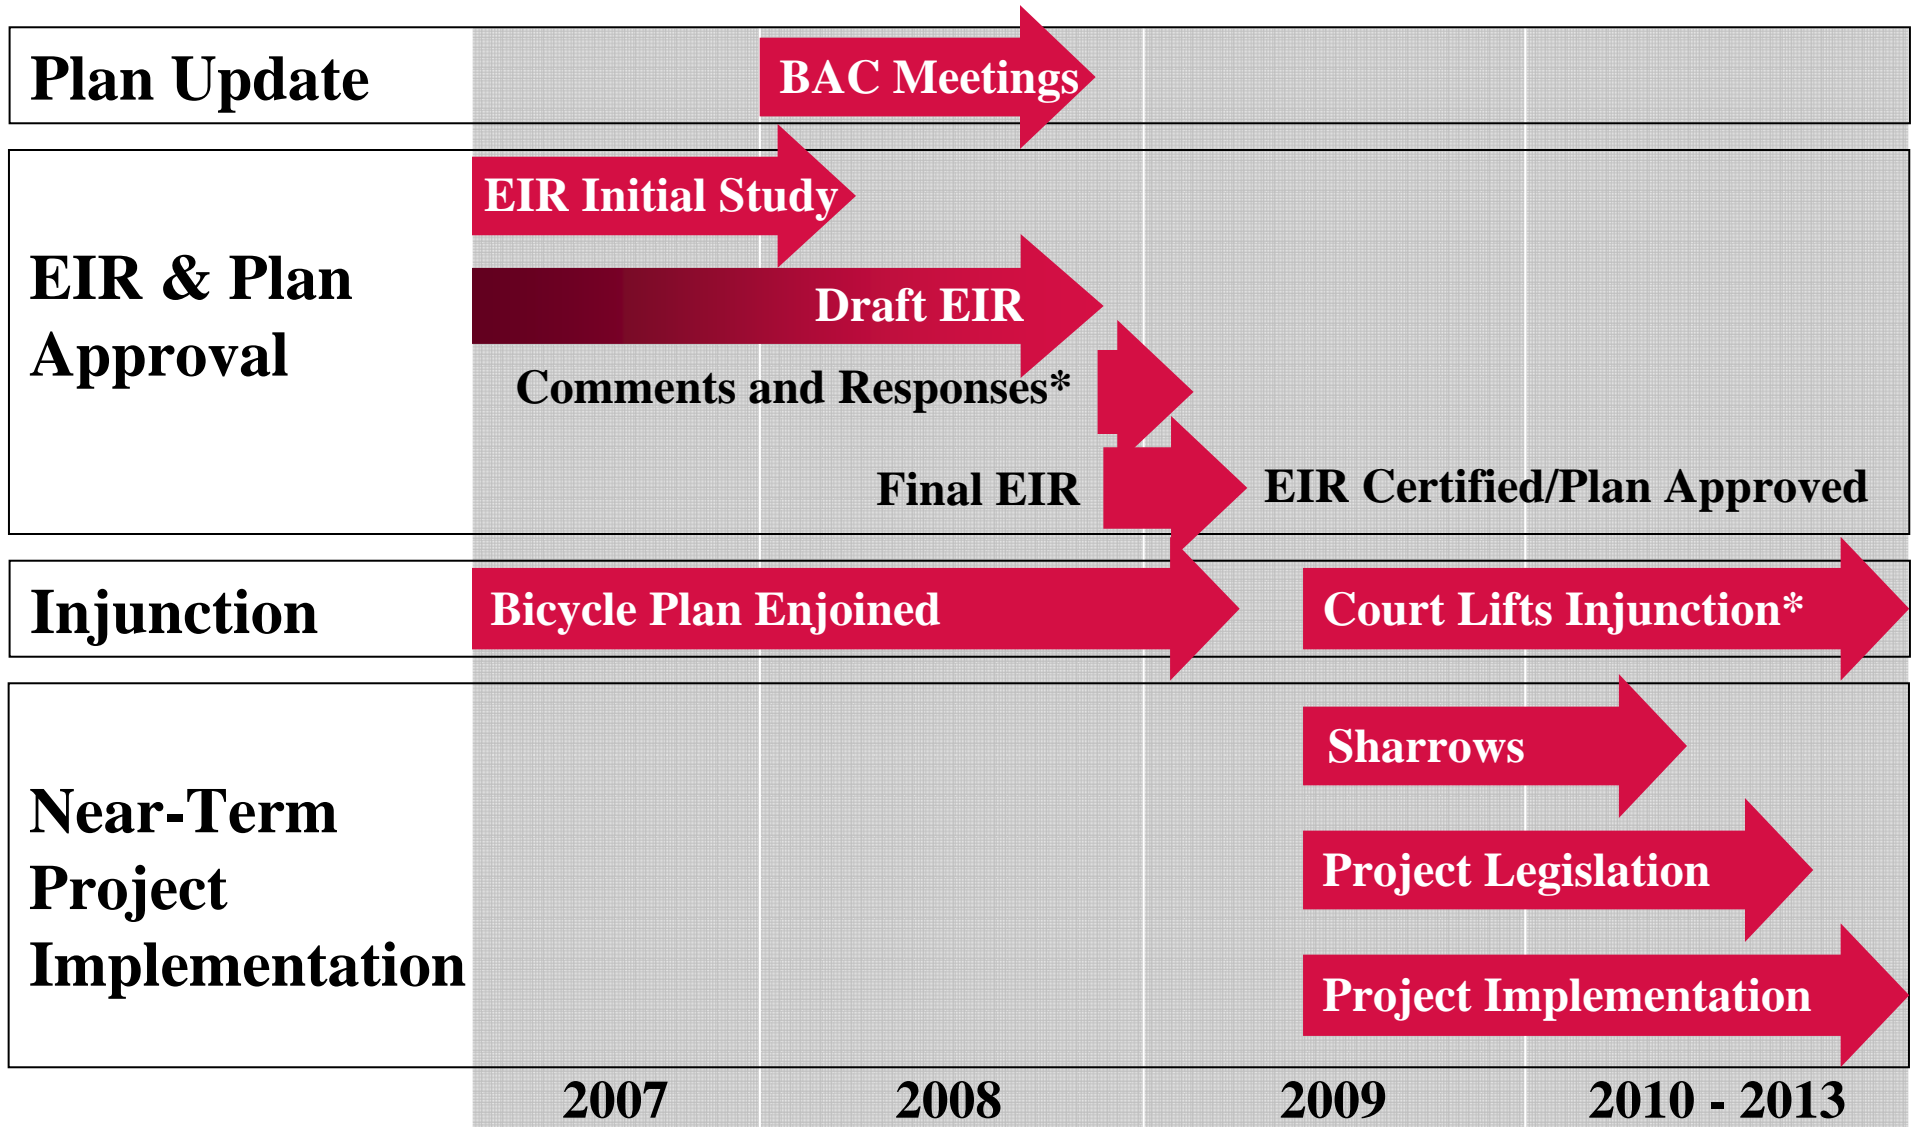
Plan Update

BAC Meetings

EIR & Plan Approval

EIR Initial Study

Draft EIR

Comments and Responses*

Final EIR

EIR Certified/Plan Approved

Injunction

Bicycle Plan Enjoined

Court Lifts Injunction*

Near-Term Project Implementation

Sharrows

Project Legislation

Project Implementation

2007 2008 2009 2010 - 2013